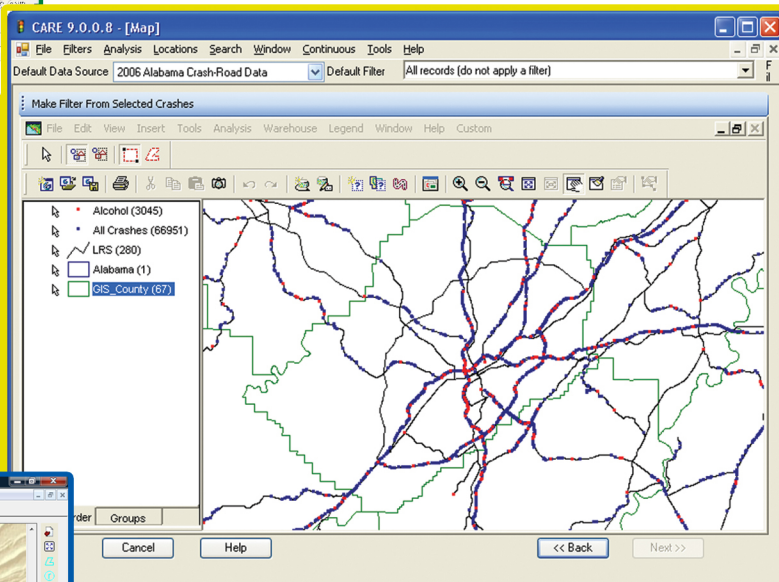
CARE 9.0.0.8 - [Map]

File Filters Analysis Locations Search Window Continuous Tools Help

Default Data Source 2006 Alabama Crash-Road Data Default Filter All records (do not apply a filter)

Make Filter From Selected Crashes

File Edit View Insert Tools Analysis Warehouse Legend Window Help Custom

Alcohol (3045)
All Crashes (66951)
LRS (280)
Alabama (1)
GIS_County (67)

rder Groups

Cancel Help << Back Next >>